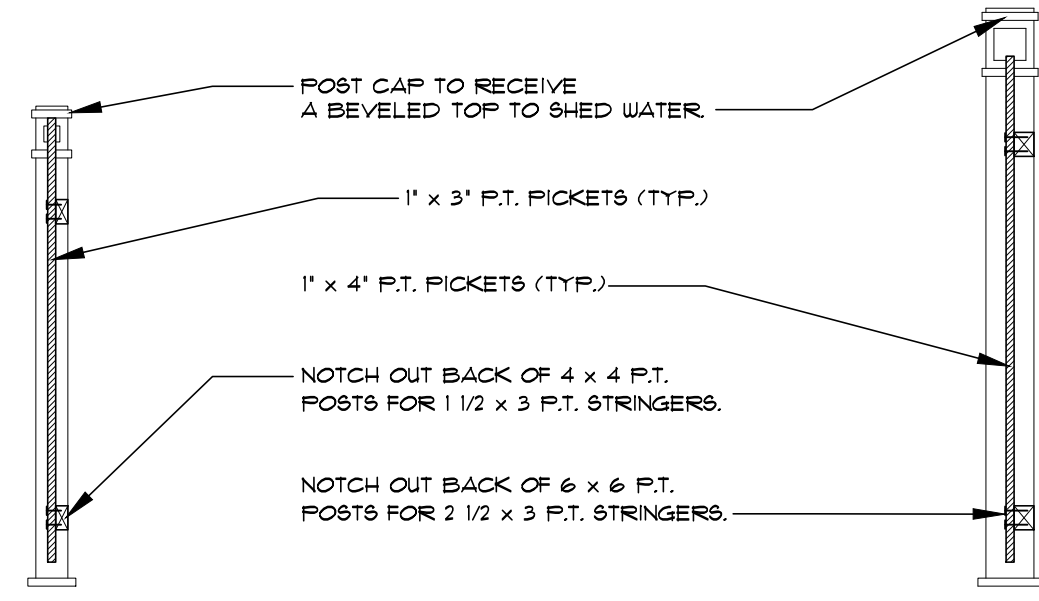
POST CAP TO RECEIVE
A BEVELED TOP TO SHED WATER.

1" x 3" P.T. PICKETS (TYP.)

1" x 4" P.T. PICKETS (TYP.)

NOTCH OUT BACK OF 4 x 4 P.T.
POSTS FOR 1 1/2 x 3 P.T. STRINGERS.

NOTCH OUT BACK OF 6 x 6 P.T.
POSTS FOR 2 1/2 x 3 P.T. STRINGERS.